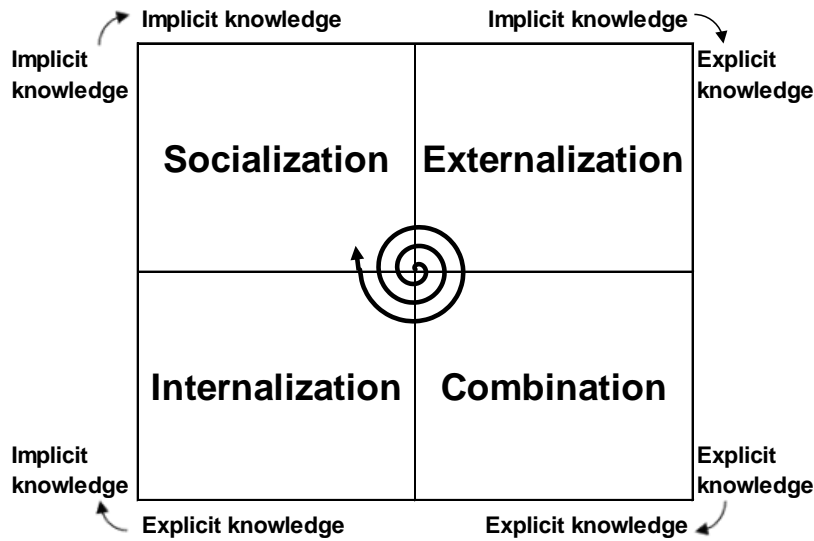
Implicit knowledge

Implicit knowledge

Implicit knowledge

Explicit knowledge

Socialization

Externalization

Internalization

Combination

Implicit knowledge

Explicit knowledge

Explicit knowledge

Explicit knowledge